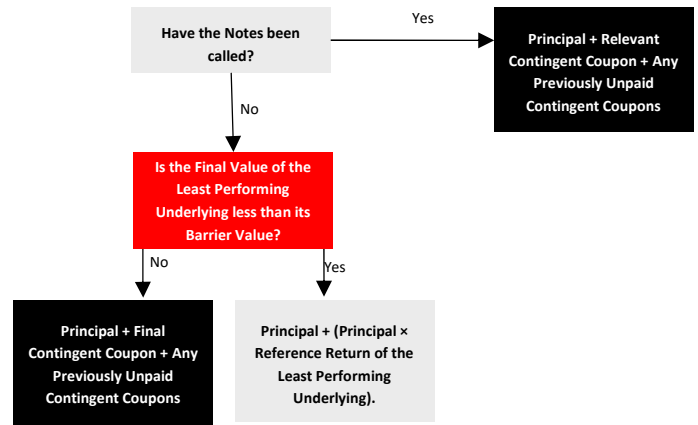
Have the Notes been called?

Yes

Principal + Relevant Contingent Coupon + Any Previously Unpaid Contingent Coupons

No

Is the Final Value of the Least Performing Underlying less than its Barrier Value?

No

Yes

Principal + Final Contingent Coupon + Any Previously Unpaid Contingent Coupons

Principal + (Principal × Reference Return of the Least Performing Underlying).